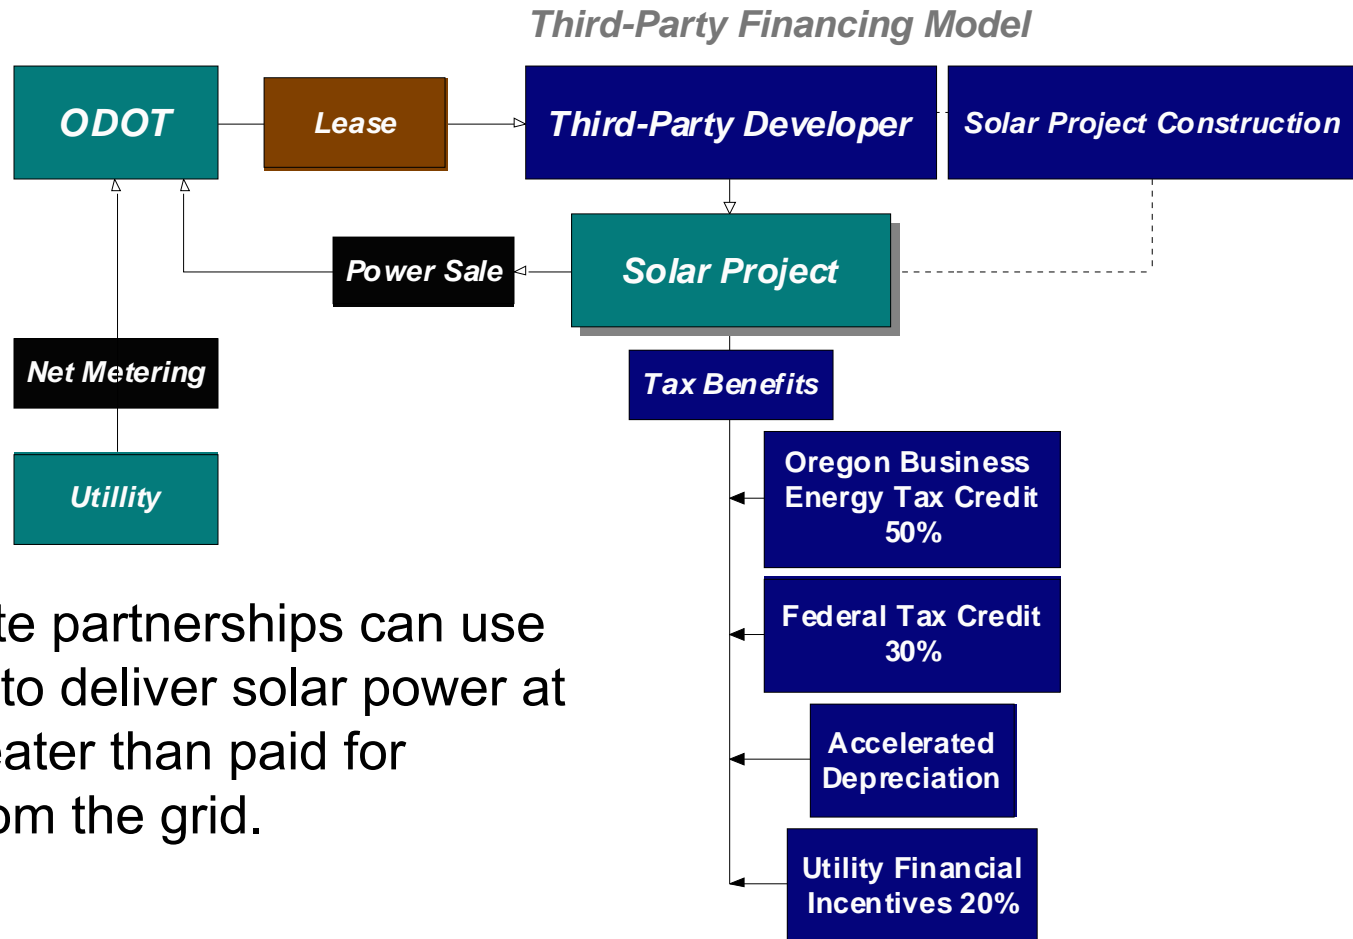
Third-Party Financing Model

ODOT

Lease

Third-Party Developer

Solar Project Construction

Power Sale

Solar Project

Net Metering

Tax Benefits

Utillity

Oregon Business Energy Tax Credit 50%

Federal Tax Credit 30%

Accelerated Depreciation

Utility Financial Incentives 20%

te partnerships can use to deliver solar power at eater than paid for om the grid.